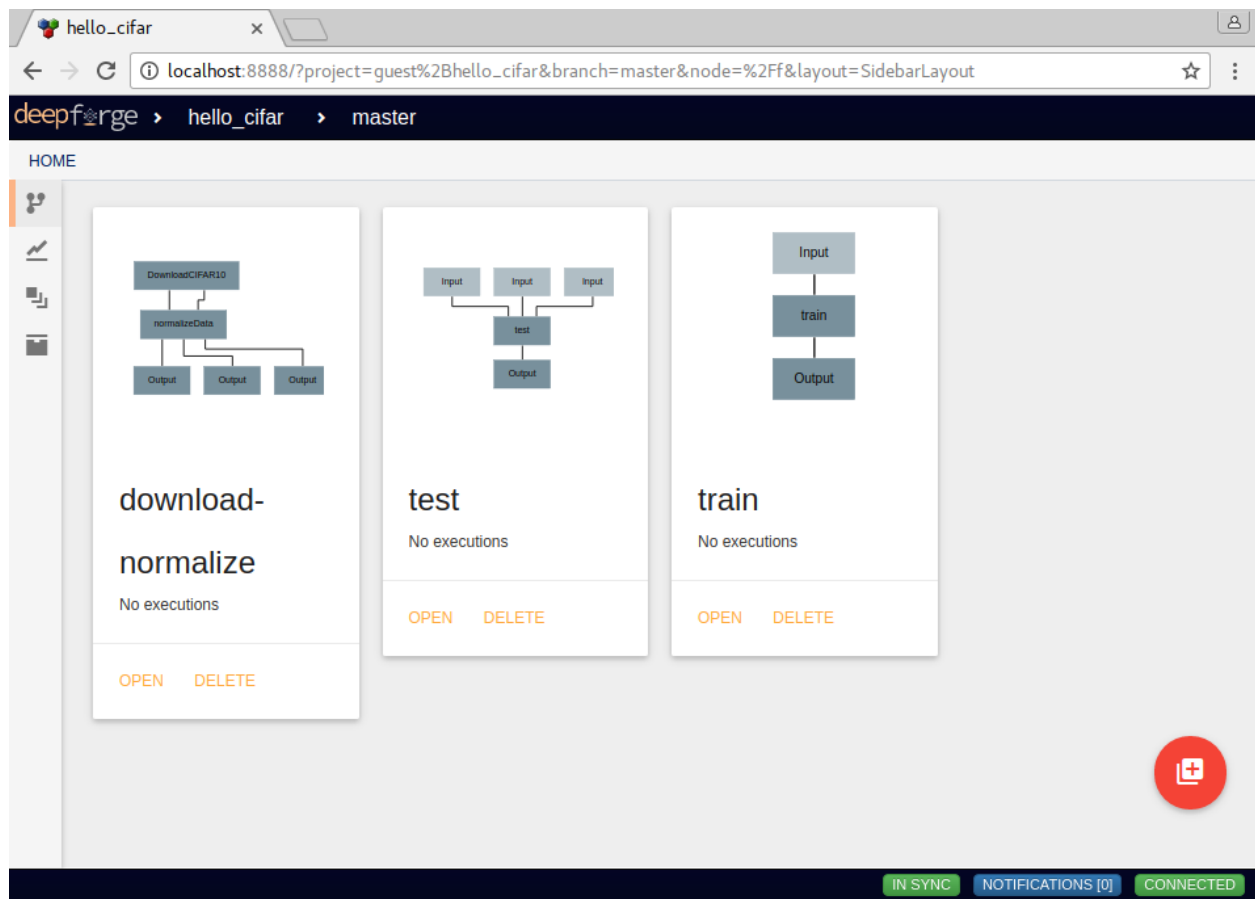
hello_cifar

localhost:8888/?project=guest%2Bhello_cifar&branch=master&node=%2Ff&layout=SidebarLayout

deepforge › hello_cifar › master

HOME

DownloadCIFAR10
normalizeData
Output
Output
Output

download-normalize

No executions

OPEN DELETE

Input
Input
Input
test
Output

test

No executions

OPEN DELETE

Input
train
Output

train

No executions

OPEN DELETE

IN SYNC NOTIFICATIONS [0] CONNECTED